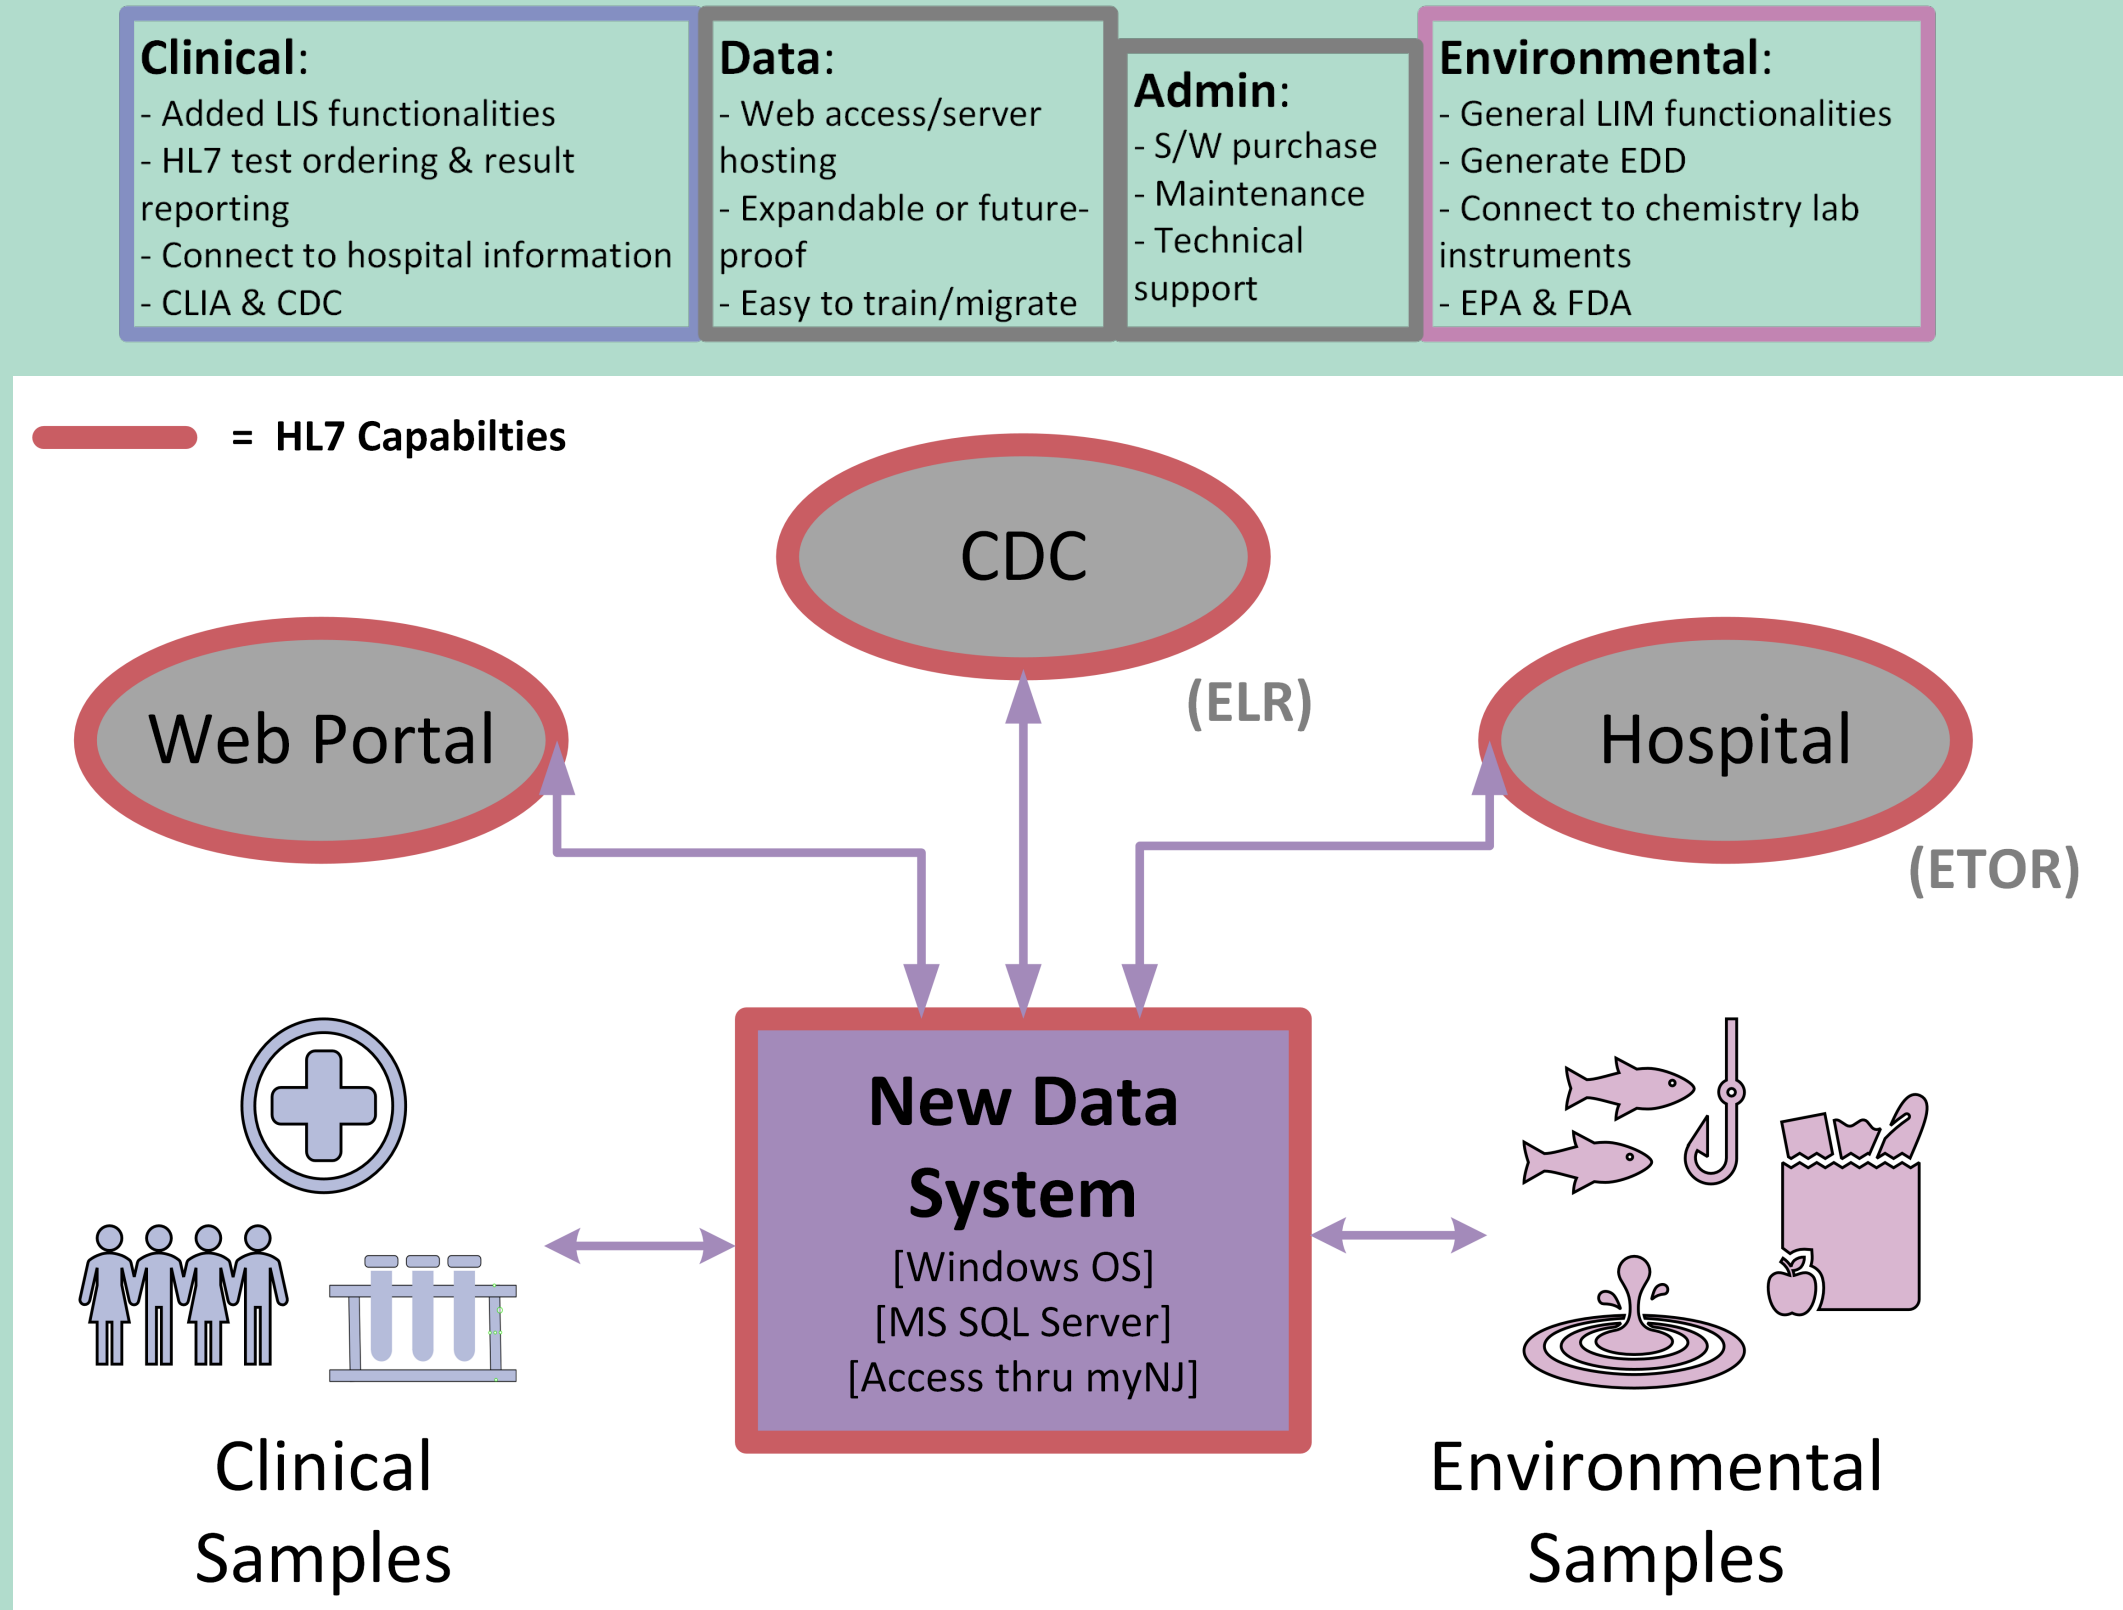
**Clinical**:
- Added LIS functionalities
- HL7 test ordering & result reporting
- Connect to hospital information
- CLIA & CDC

**Data**:
- Web access/server hosting
- Expandable or future-proof
- Easy to train/migrate

**Admin**:
- S/W purchase
- Maintenance
- Technical support

**Environmental**:
- General LIM functionalities
- Generate EDD
- Connect to chemistry lab instruments
- EPA & FDA

= HL7 Capabilties

CDC

(ELR)

Web Portal

Hospital

(ETOR)

New Data System
[Windows OS]
[MS SQL Server]
[Access thru myNJ]

Clinical Samples

Environmental Samples